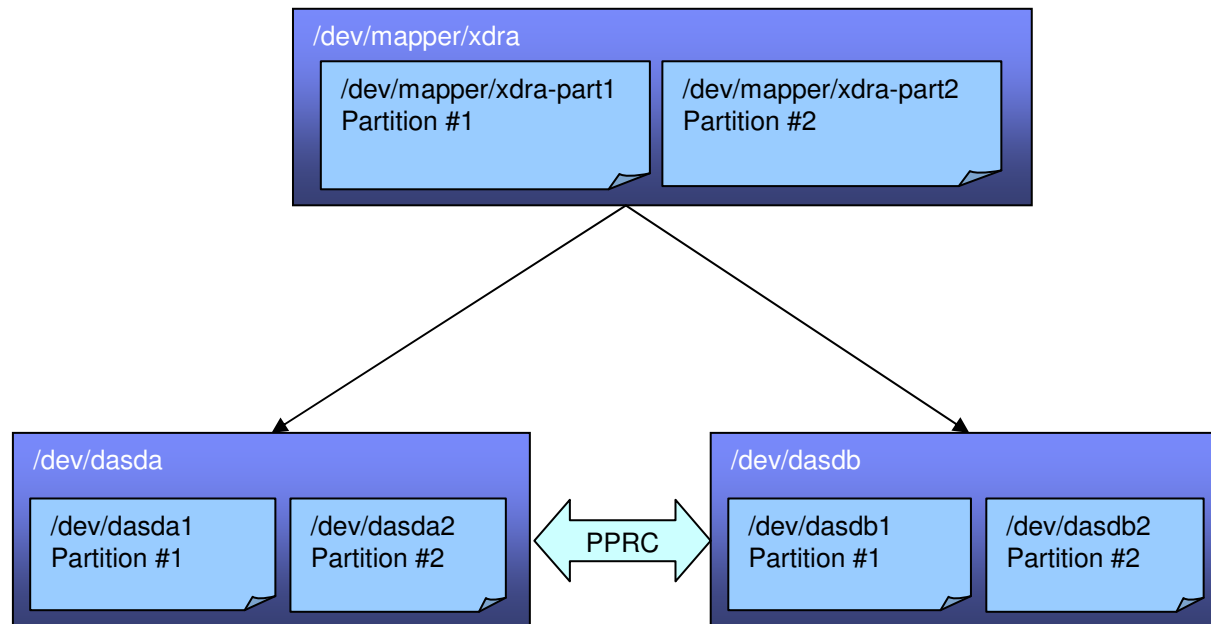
/dev/mapper/xdra

/dev/mapper/xdra-part1
Partition #1

/dev/mapper/xdra-part2
Partition #2

/dev/dasda

/dev/dasda1
Partition #1

/dev/dasda2
Partition #2

PPRC

/dev/dasdb

/dev/dasdb1
Partition #1

/dev/dasdb2
Partition #2